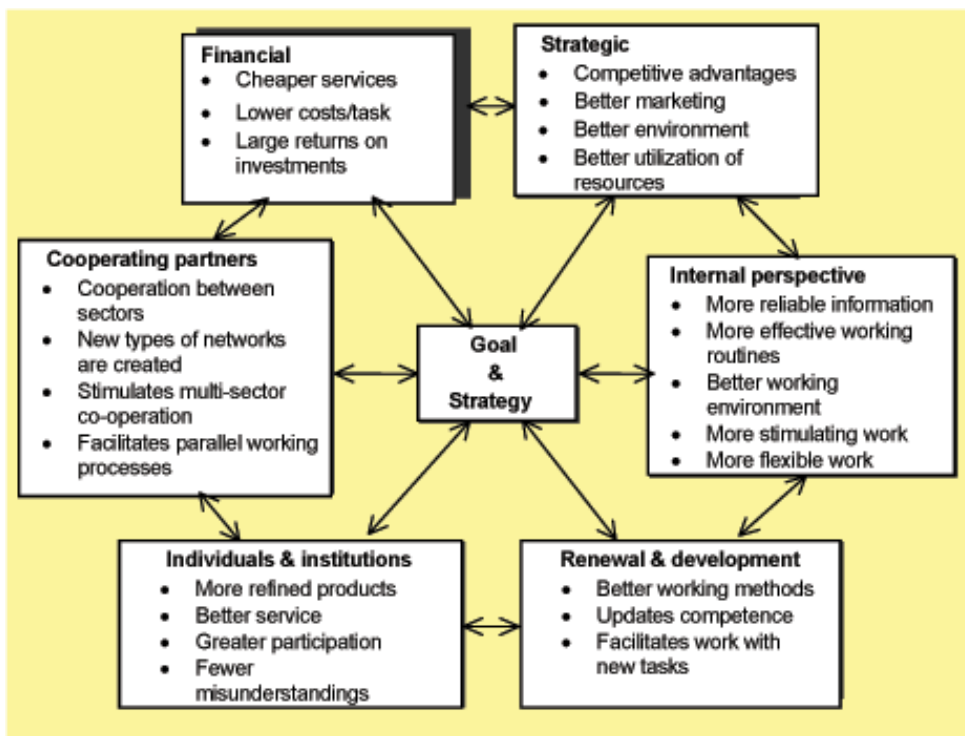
**Financial**
- Cheaper services
- Lower costs/task
- Large returns on investments

**Strategic**
- Competitive advantages
- Better marketing
- Better environment
- Better utilization of resources

**Cooperating partners**
- Cooperation between sectors
- New types of networks are created
- Stimulates multi-sector co-operation
- Facilitates parallel working processes

**Goal & Strategy**

**Internal perspective**
- More reliable information
- More effective working routines
- Better working environment
- More stimulating work
- More flexible work

**Individuals & institutions**
- More refined products
- Better service
- Greater participation
- Fewer misunderstandings

**Renewal & development**
- Better working methods
- Updates competence
- Facilitates work with new tasks